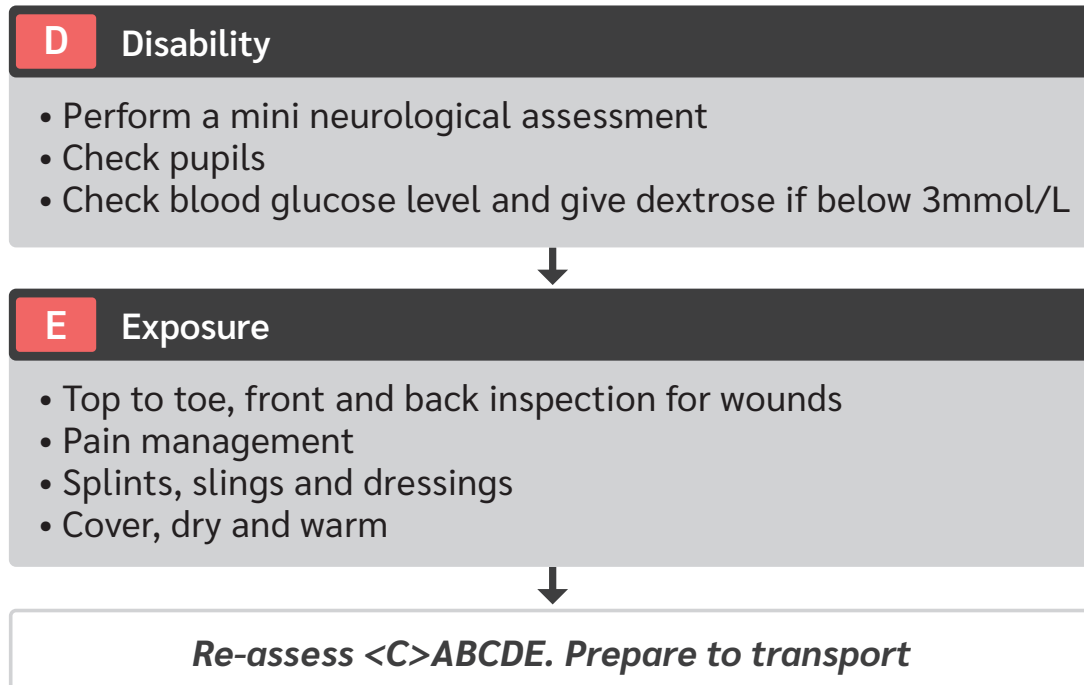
D Disability

• Perform a mini neurological assessment
• Check pupils
• Check blood glucose level and give dextrose if below 3mmol/L

E Exposure

• Top to toe, front and back inspection for wounds
• Pain management
• Splints, slings and dressings
• Cover, dry and warm

Re-assess <C>ABCDE. Prepare to transport